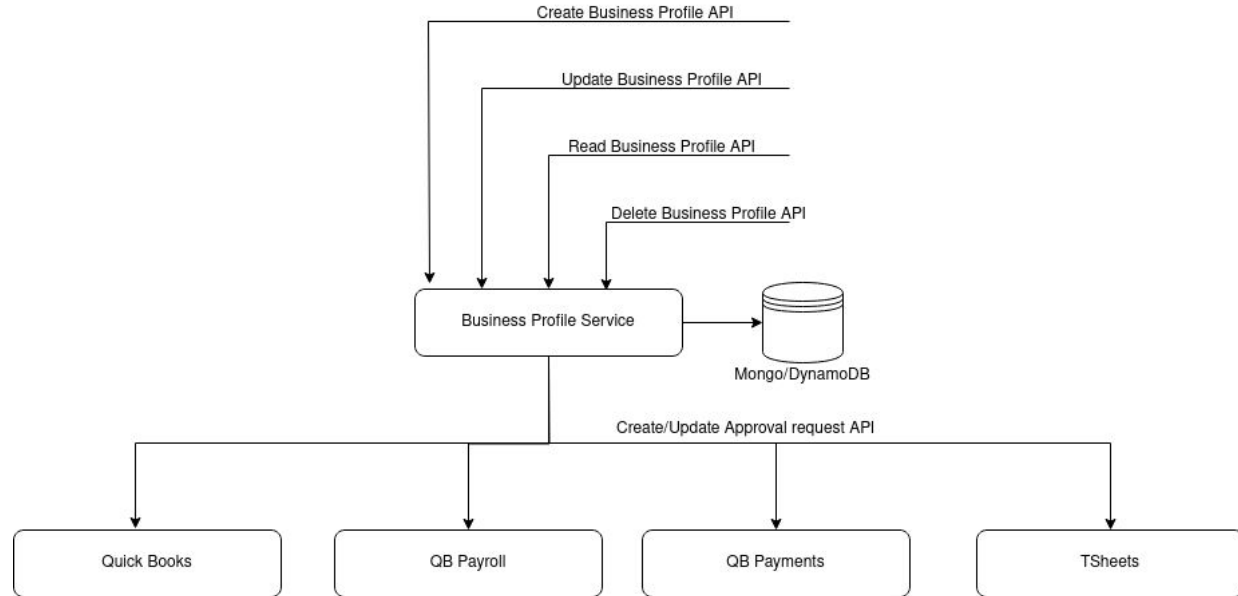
Create Business Profile API

Update Business Profile API

Read Business Profile API

Delete Business Profile API

Business Profile Service

Mongo/DynamoDB

Create/Update Approval request API

Quick Books

QB Payroll

QB Payments

TSheets